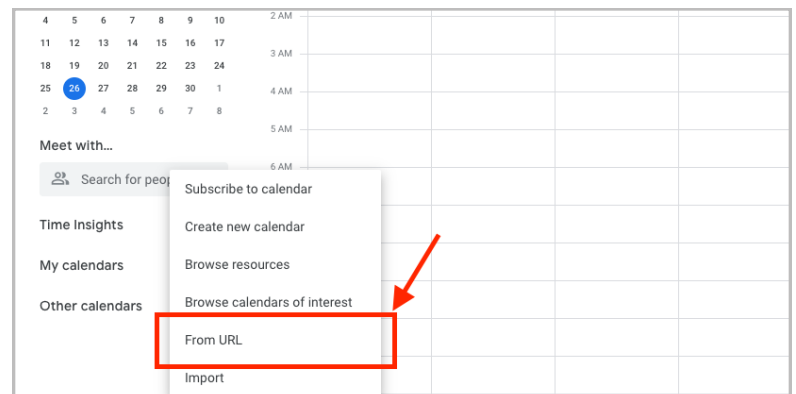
| 4 | 5 | 6 | 7 | 8 | 9 | 10 |
|---|---|---|---|---|---|---|
| 11 | 12 | 13 | 14 | 15 | 16 | 17 |
| 18 | 19 | 20 | 21 | 22 | 23 | 24 |
| 25 | 26 | 27 | 28 | 29 | 30 | 1 |
| 2 | 3 | 4 | 5 | 6 | 7 | 8 |

2 AM
3 AM
4 AM
5 AM
6 AM

Meet with...

Search for peop

Time Insights

My calendars

Other calendars

Subscribe to calendar
Create new calendar
Browse resources
Browse calendars of interest
From URL
Import